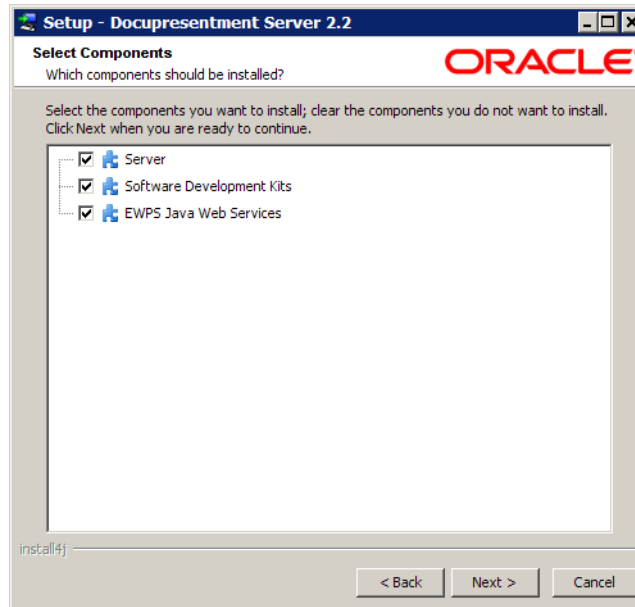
Setup - Docupresentment Server 2.2

Select Components
Which components should be installed?

ORACLE

Select the components you want to install; clear the components you do not want to install. Click Next when you are ready to continue.

Server
Software Development Kits
EWPS Java Web Services

install4j

< Back
Next >
Cancel